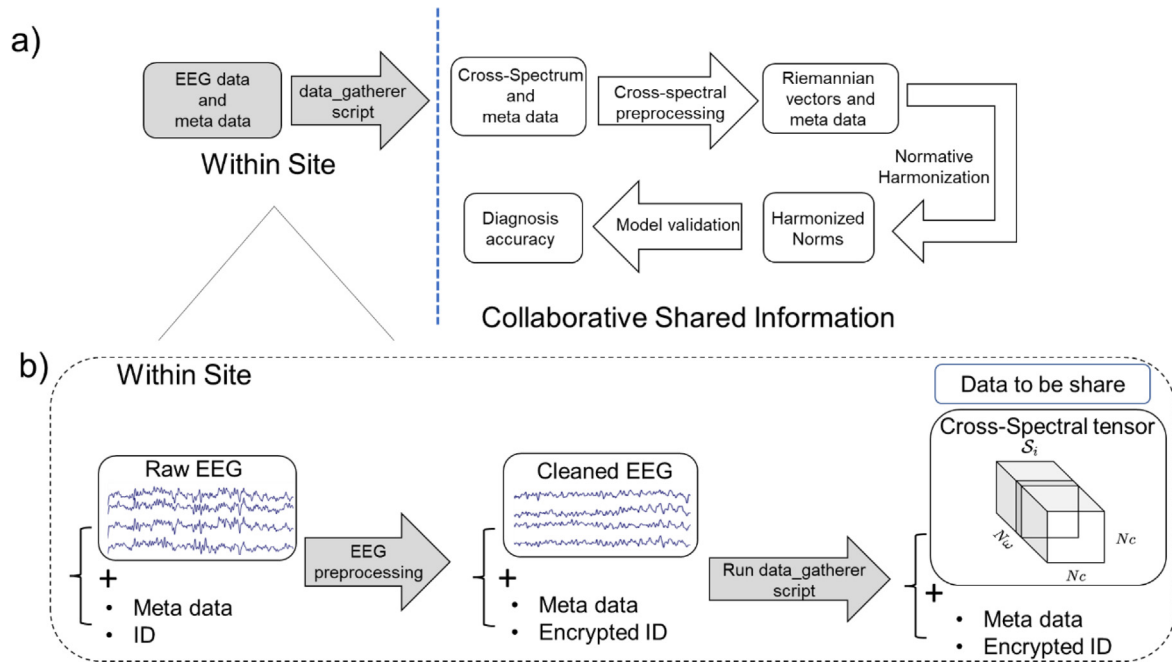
a)

EEG data and meta data

data_gatherer script

Within Site

Cross-Spectrum and meta data

Cross-spectral preprocessing

Riemannian vectors and meta data

Normative Harmonization

Diagnosis accuracy

Model validation

Harmonized Norms

Collaborative Shared Information

b)

Within Site

Data to be share

Raw EEG

+
• Meta data
• ID

EEG preprocessing

Cleaned EEG

+
• Meta data
• Encrypted ID

Run data_gatherer script

Cross-Spectral tensor

$\mathcal{S}_i$

$N_\omega$

$Nc$

$Nc$

+
• Meta data
• Encrypted ID